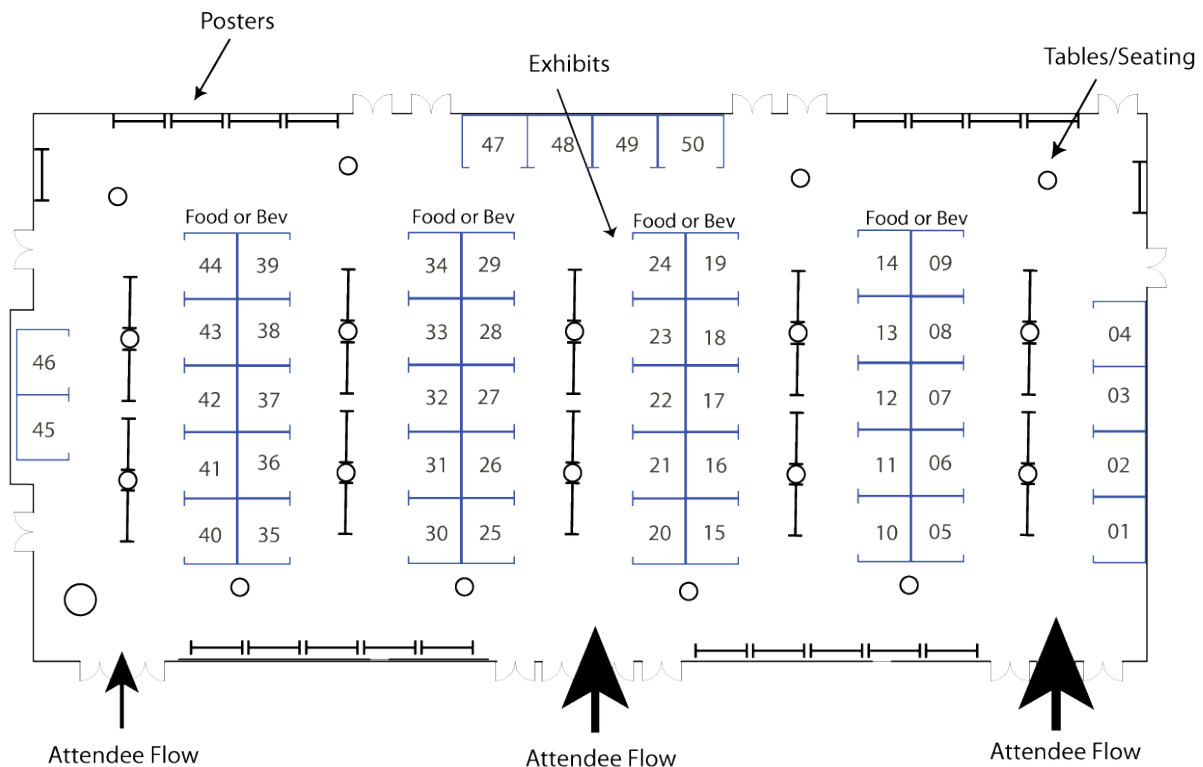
Posters

Exhibits

Tables/Seating

47 48 49 50

Food or Bev
44 39
43 38
42 37
41 36
40 35

Food or Bev
34 29
33 28
32 27
31 26
30 25

Food or Bev
24 19
23 18
22 17
21 16
20 15

Food or Bev
14 09
13 08
12 07
11 06
10 05

46
45

04
03
02
01

Attendee Flow

Attendee Flow

Attendee Flow